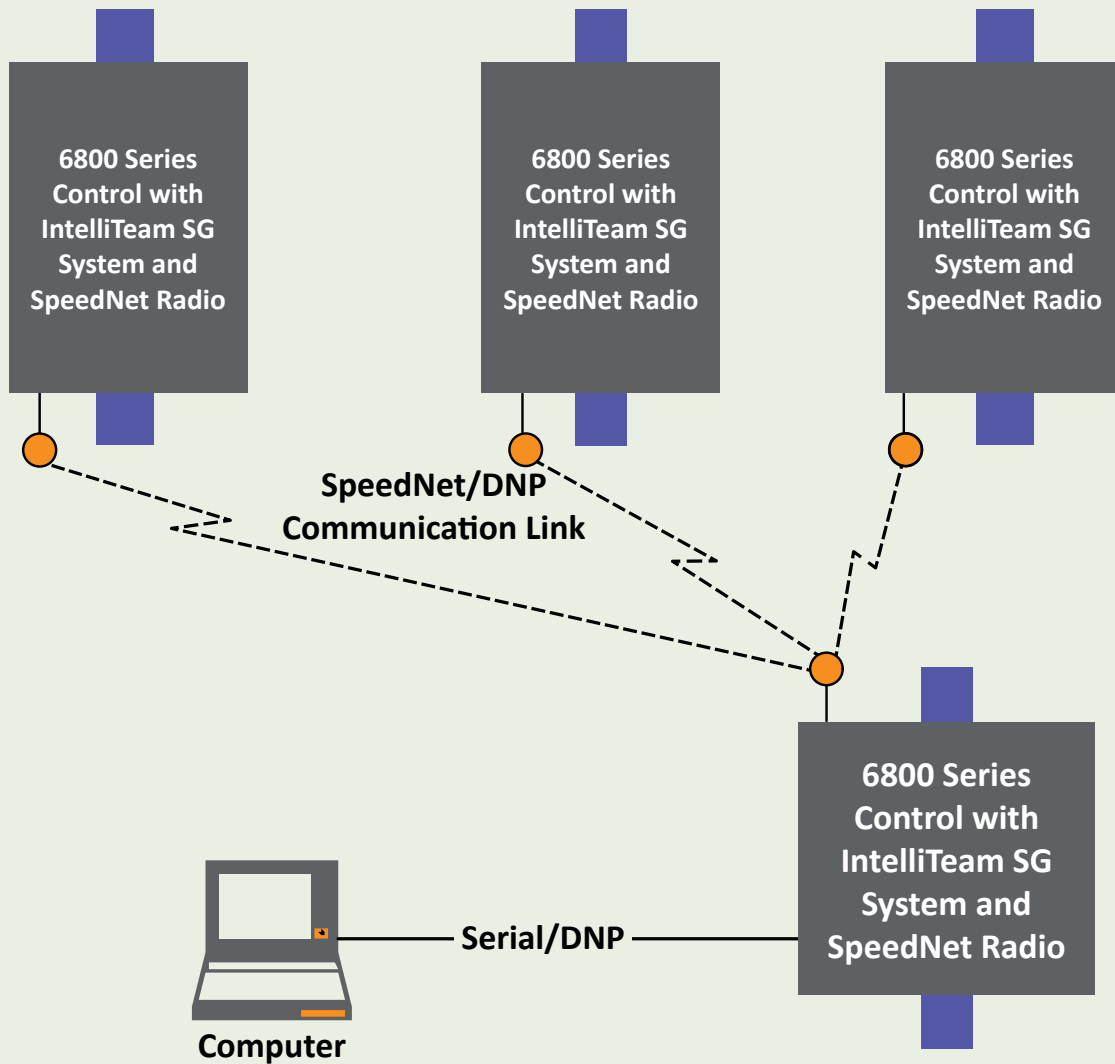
6800 Series Control with IntelliTeam SG System and SpeedNet Radio

6800 Series Control with IntelliTeam SG System and SpeedNet Radio

6800 Series Control with IntelliTeam SG System and SpeedNet Radio

SpeedNet/DNP Communication Link

6800 Series Control with IntelliTeam SG System and SpeedNet Radio

Serial/DNP

Computer